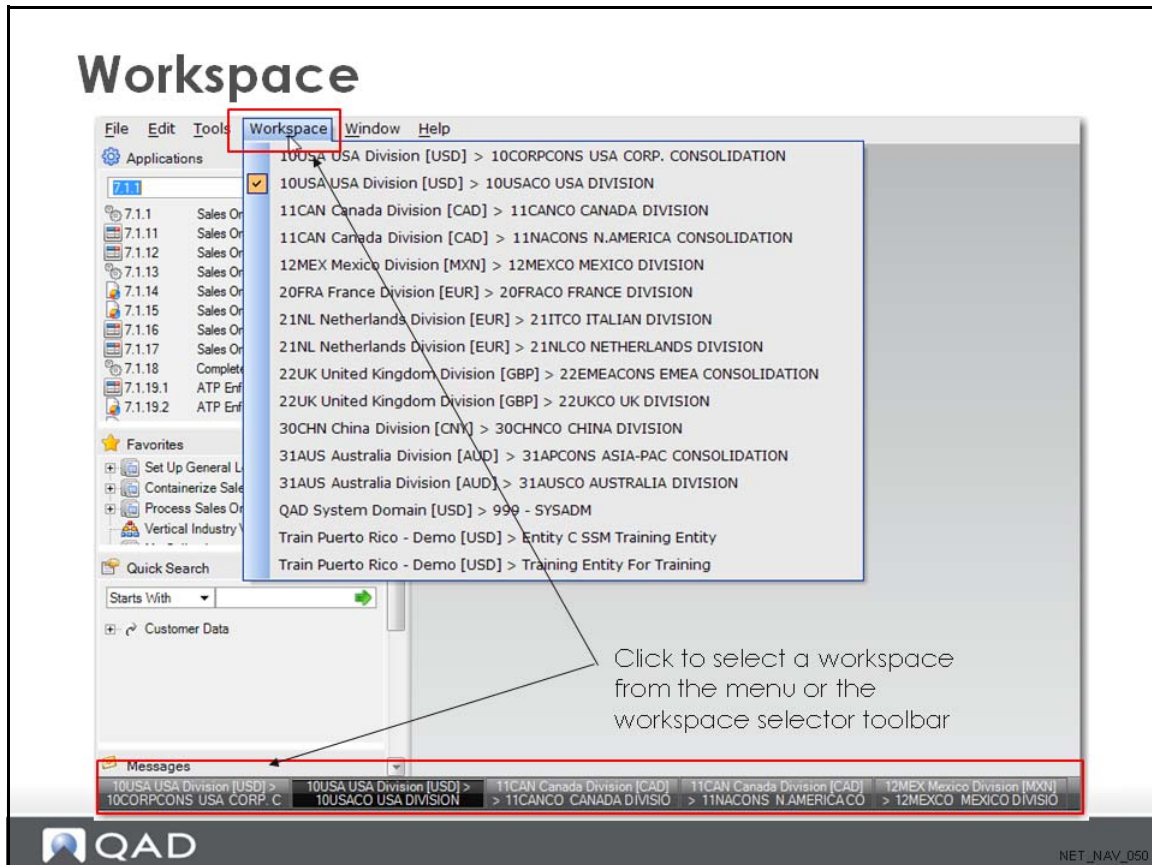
Workspace

File Edit Tools Workspace Window Help

Applications

7.1.1

7.1.1 Sales Or
7.1.11 Sales Or
7.1.12 Sales Or
7.1.13 Sales Or
7.1.14 Sales Or
7.1.15 Sales Or
7.1.16 Sales Or
7.1.17 Sales Or
7.1.18 Complete
7.1.19.1 ATP Enf
7.1.19.2 ATP Enf

Favorites

Set Up General L
Containerize Sale
Process Sales Or
Vertical Industry V

Quick Search

Starts With

Customer Data

Messages

10USA USA Division [USD] > 10CORPCONS USA CORP. CONSOLIDATION
10USA USA Division [USD] > 10USACO USA DIVISION
11CAN Canada Division [CAD] > 11CANCO CANADA DIVISION
11CAN Canada Division [CAD] > 11NACONS N.AMERICA CONSOLIDATION
12MEX Mexico Division [MXN] > 12MEXCO MEXICO DIVISION
20FRA France Division [EUR] > 20FRACO FRANCE DIVISION
21NL Netherlands Division [EUR] > 21ITCO ITALIAN DIVISION
21NL Netherlands Division [EUR] > 21NLCO NETHERLANDS DIVISION
22UK United Kingdom Division [GBP] > 22EMEACONS EMEA CONSOLIDATION
22UK United Kingdom Division [GBP] > 22UKCO UK DIVISION
30CHN China Division [CNY] > 30CHNCO CHINA DIVISION
31AUS Australia Division [AUD] > 31APCONS ASIA-PAC CONSOLIDATION
31AUS Australia Division [AUD] > 31AUSCO AUSTRALIA DIVISION
QAD System Domain [USD] > 999 - SYSADM
Train Puerto Rico - Demo [USD] > Entity C SSM Training Entity
Train Puerto Rico - Demo [USD] > Training Entity For Training

Click to select a workspace from the menu or the workspace selector toolbar

10USA USA Division [USD] > 10CORPCONS USA CORP. C | 10USA USA Division [USD] > 10USACO USA DIVISION | 11CAN Canada Division [CAD] > 11CANCO CANADA DIVISIO | 11CAN Canada Division [CAD] > 11NACONS N.AMERICA CO | 12MEX Mexico Division [MXN] > 12MEXCO MEXICO DIVISIO

QAD

NET_NAV_050